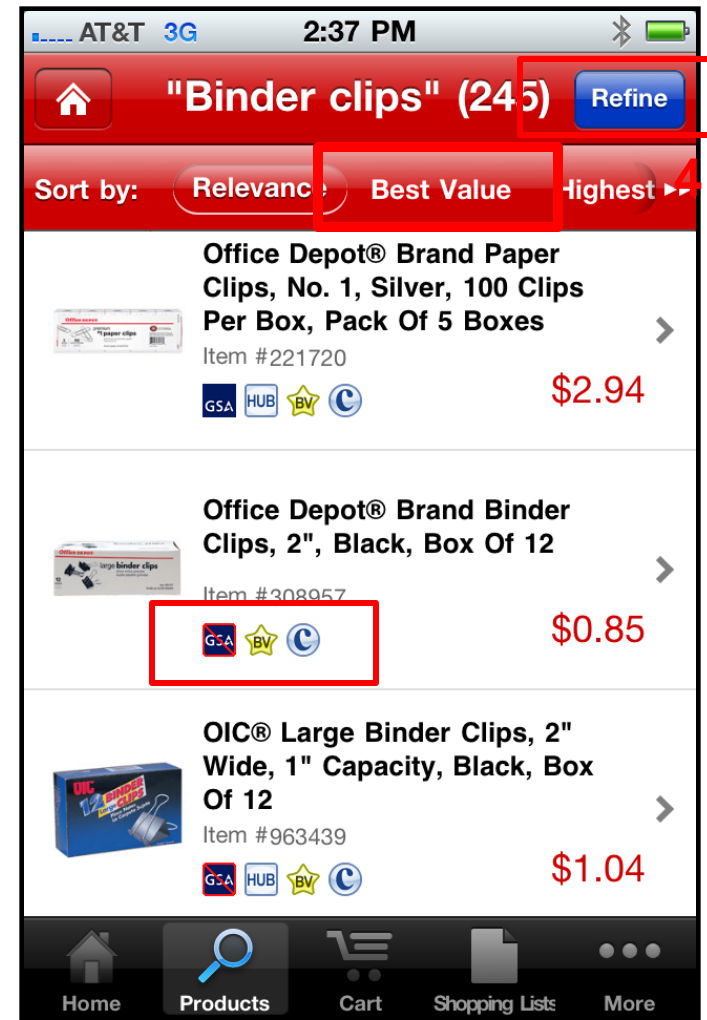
AT&T 3G 2:37 PM

"Binder clips" (245) Refine

4

Sort by: Relevance Best Value Highest

Office Depot® Brand Paper Clips, No. 1, Silver, 100 Clips Per Box, Pack Of 5 Boxes
Item #221720
GSA HUB BV C
$2.94

Office Depot® Brand Binder Clips, 2", Black, Box Of 12
Item #308957
GSA BV C
$0.85

OIC® Large Binder Clips, 2" Wide, 1" Capacity, Black, Box Of 12
Item #963439
GSA HUB BV C
$1.04

Home Products Cart Shopping Lists More